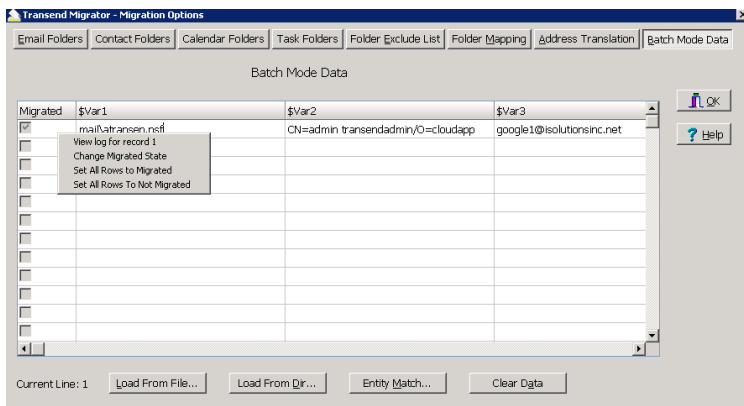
Transend Migrator - Migration Options

Email Folders | Contact Folders | Calendar Folders | Task Folders | Folder Exclude List | Folder Mapping | Address Translation | Batch Mode Data

Batch Mode Data

| Migrated | $Var1 | $Var2 | $Var3 |
|---|---|---|---|
| | mail\atransen.nsf | CN=admin transendadmin/O=cloudapp | google1@isolutionsinc.net |

View log for record 1
Change Migrated State
Set All Rows to Migrated
Set All Rows To Not Migrated

OK
Help

Current Line: 1
Load From File...
Load From Dir...
Entity Match...
Clear Data